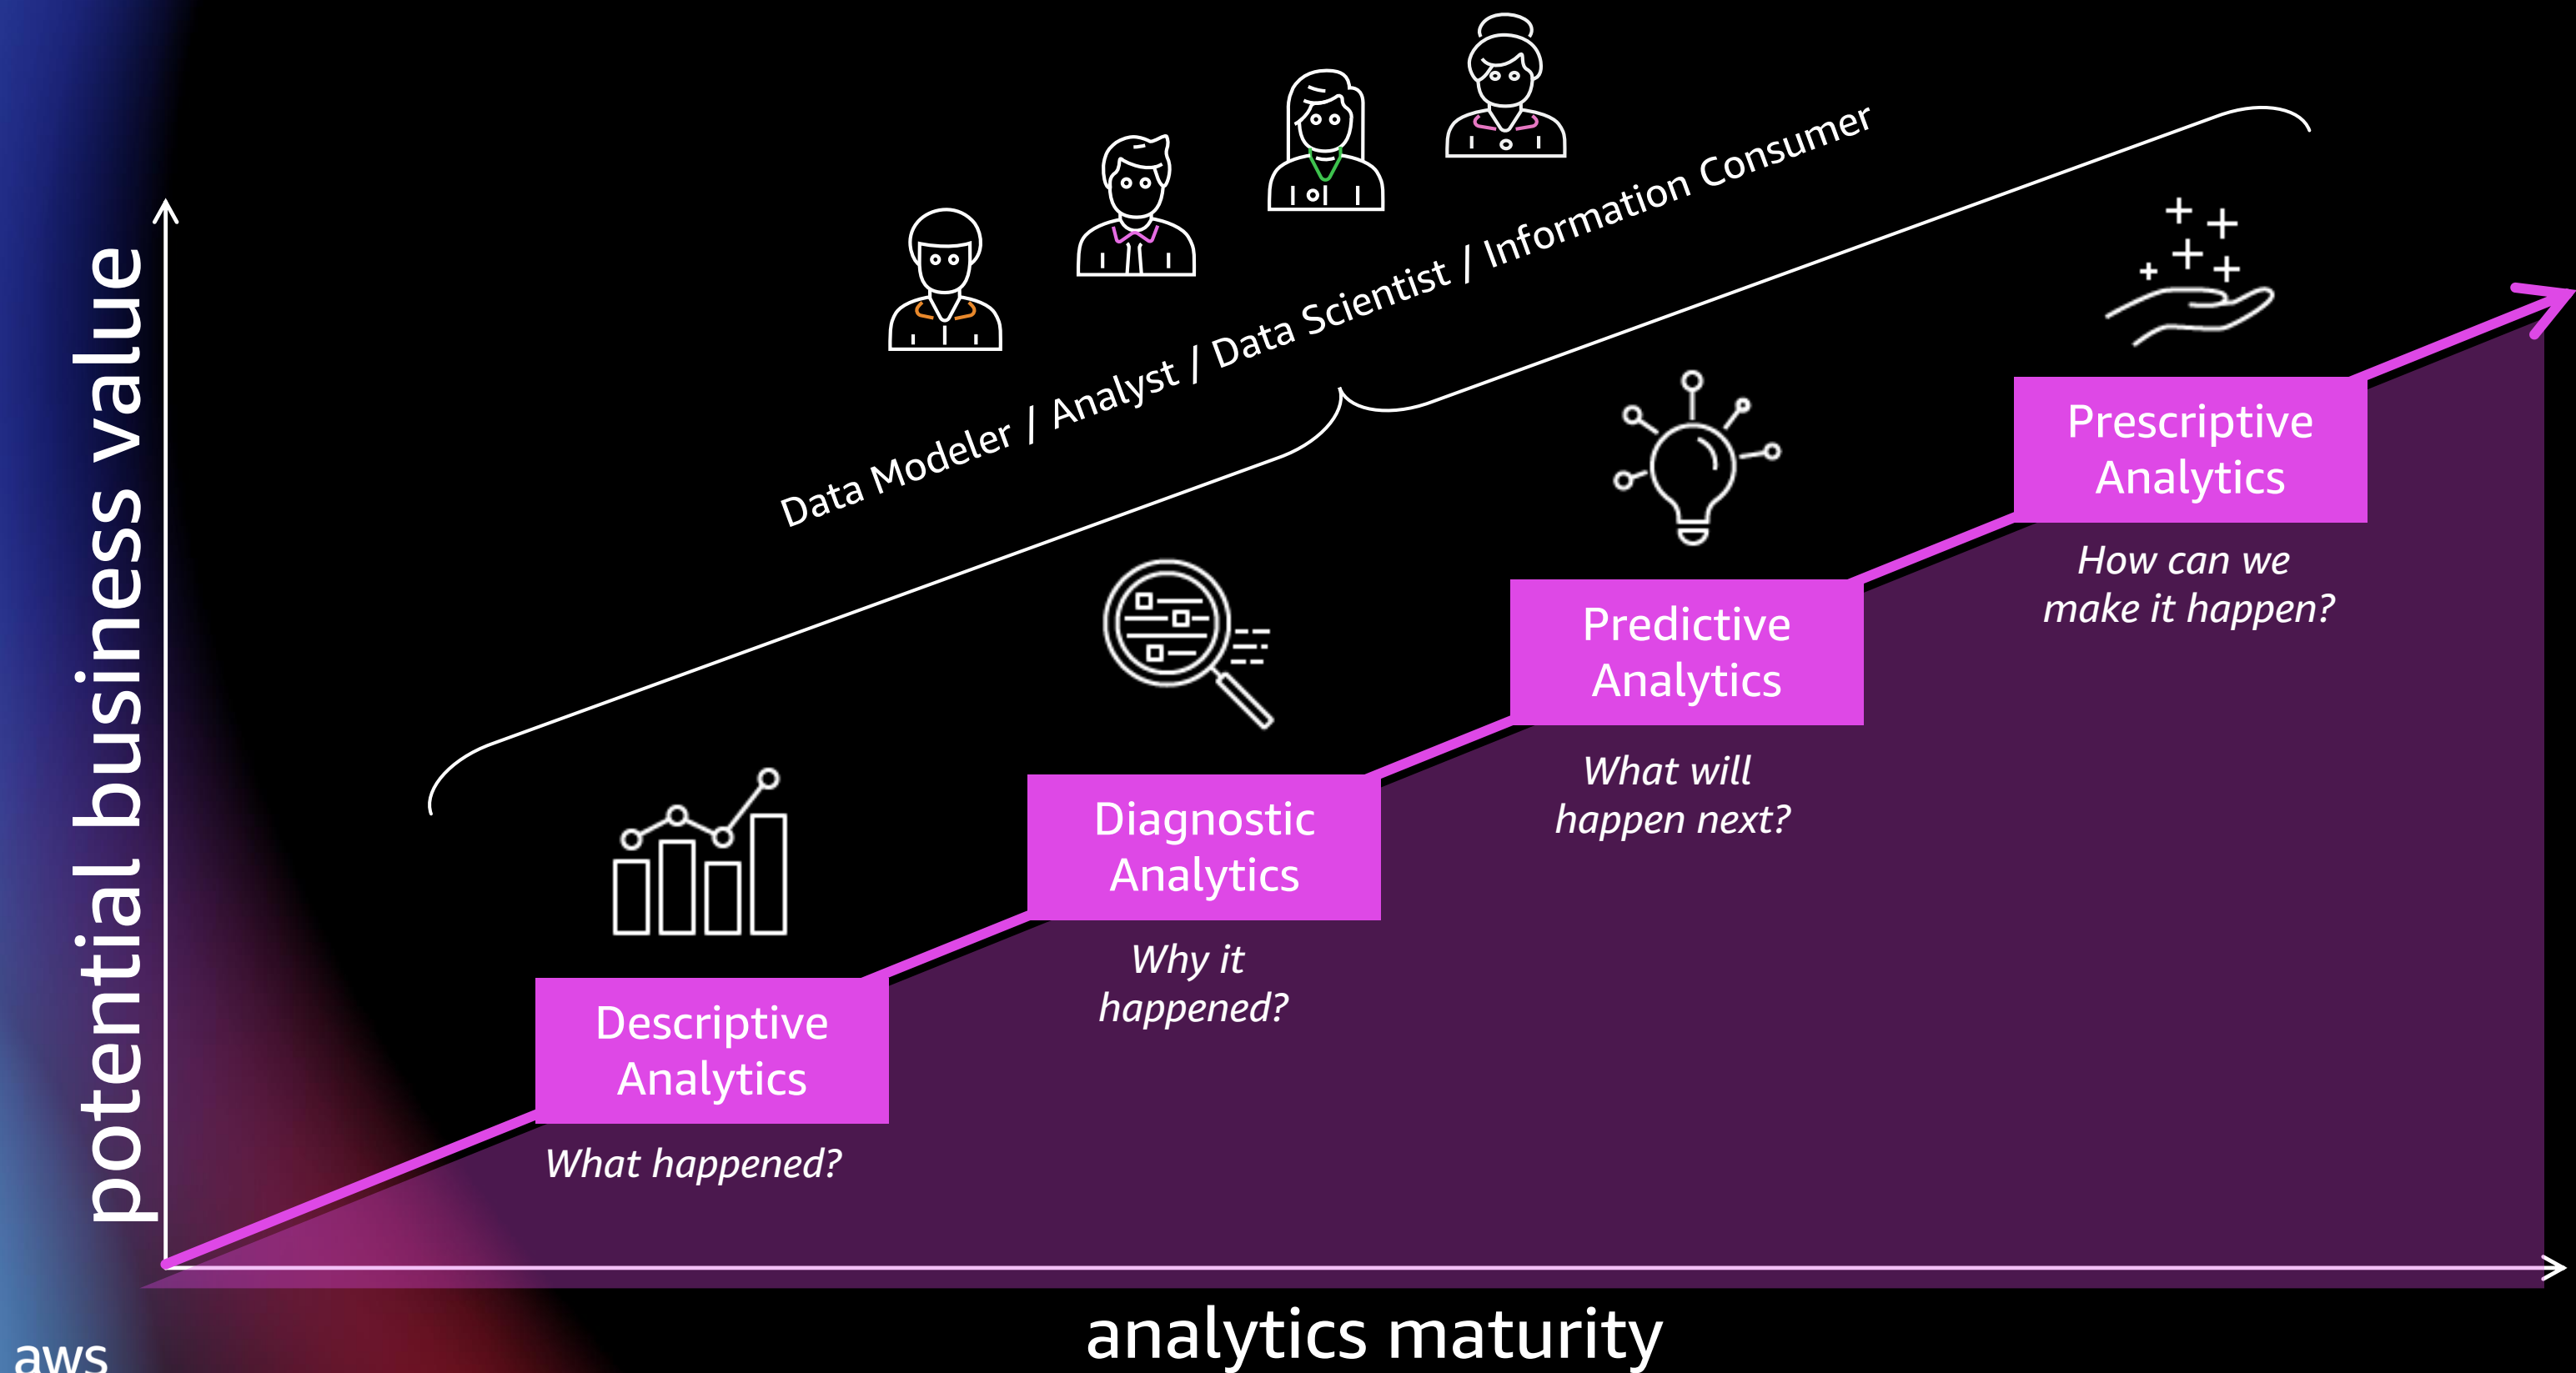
potential business value

Data Modeler / Analyst / Data Scientist / Information Consumer

Descriptive Analytics

What happened?

Diagnostic Analytics

Why it happened?

Predictive Analytics

What will happen next?

Prescriptive Analytics

How can we make it happen?

analytics maturity

aws